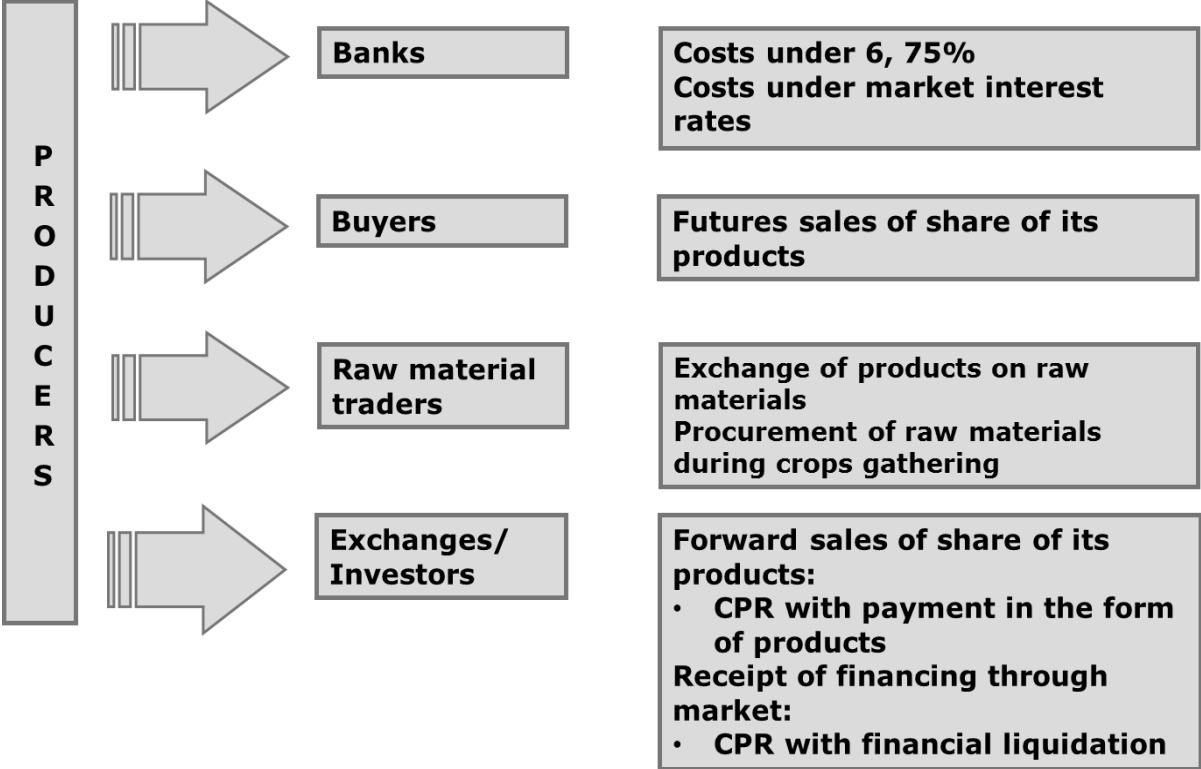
PRODUCERS

Banks

Costs under 6, 75%
Costs under market interest rates

Buyers

Futures sales of share of its products

Raw material traders

Exchange of products on raw materials
Procurement of raw materials during crops gathering

Exchanges/ Investors

Forward sales of share of its products:
• CPR with payment in the form of products
Receipt of financing through market:
• CPR with financial liquidation